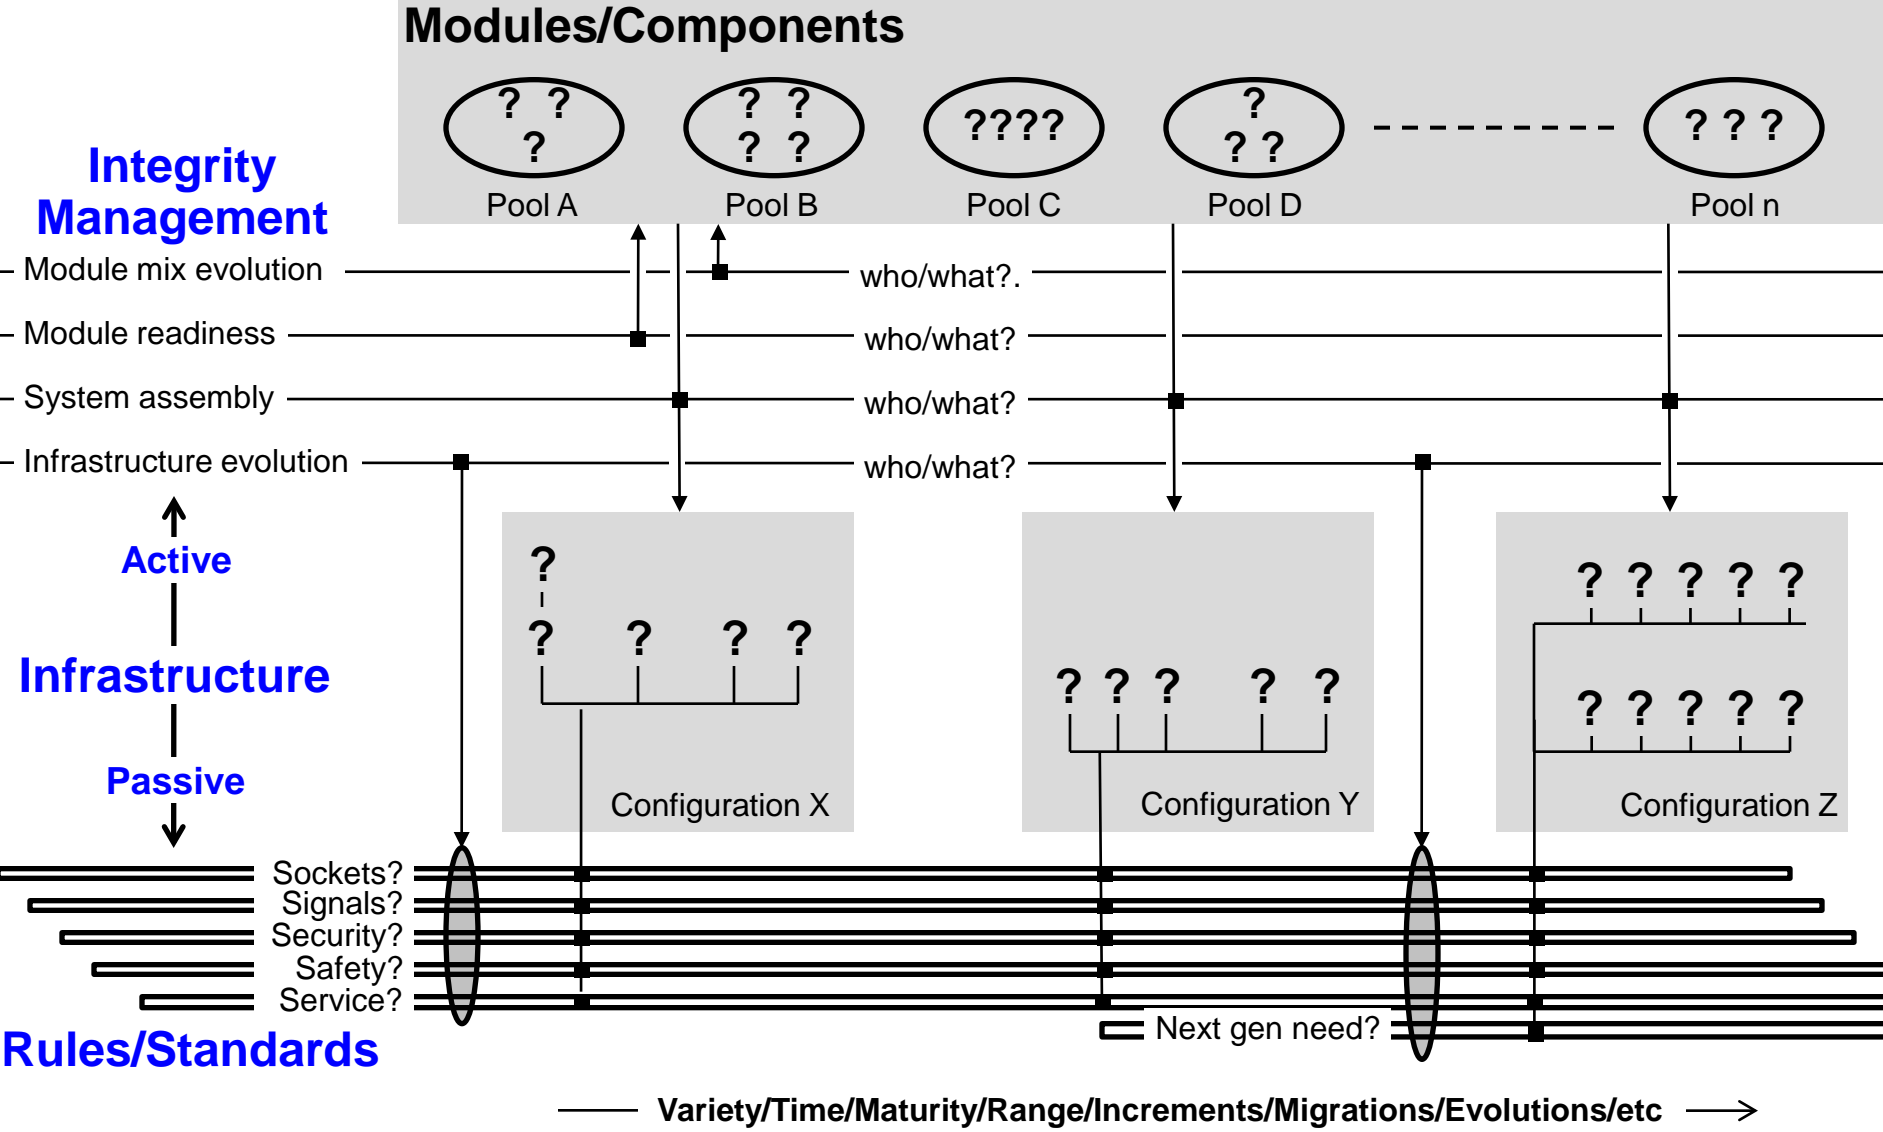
Modules/Components

? ?
?
Pool A

? ?
? ?
Pool B

????
Pool C

?
? ?
Pool D

? ? ?
Pool n

Integrity Management

Module mix evolution who/what?.
Module readiness who/what?
System assembly who/what?
Infrastructure evolution who/what?

Active
Infrastructure
Passive

?
? ? ? ?
Configuration X

? ? ? ? ?
Configuration Y

? ? ? ? ?
? ? ? ? ?
Configuration Z

Sockets?
Signals?
Security?
Safety?
Service?
Next gen need?

Rules/Standards

Variety/Time/Maturity/Range/Increments/Migrations/Evolutions/etc